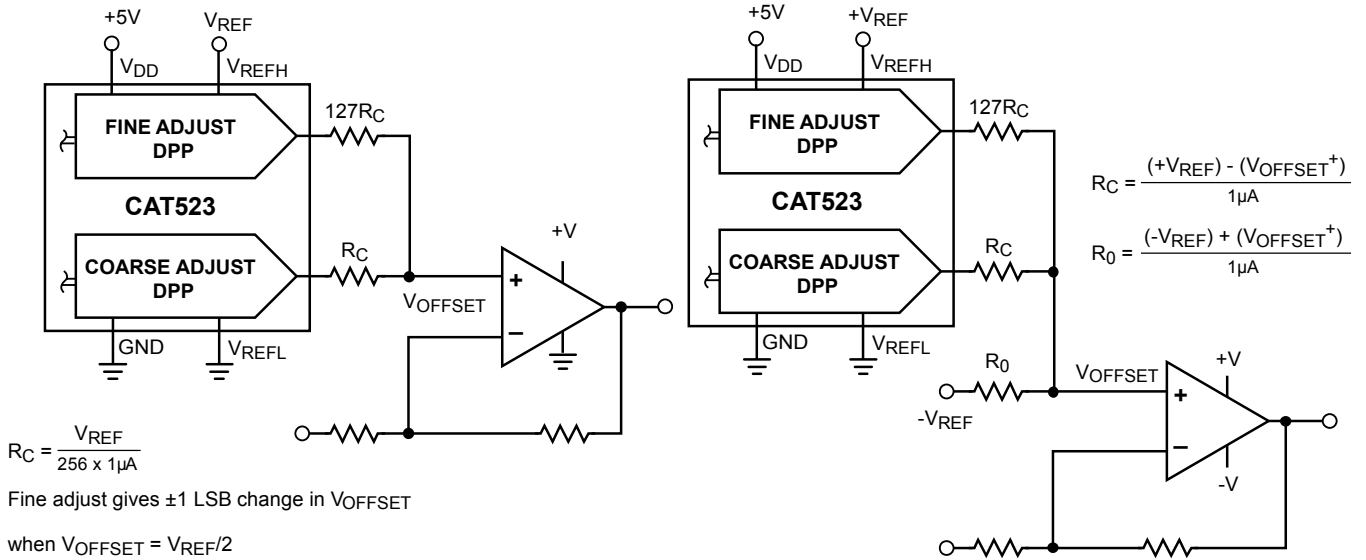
+5V
$V_{REF}$
$V_{DD}$
$V_{REFH}$
FINE ADJUST DPP
$127R_C$
CAT523
COARSE ADJUST DPP
$R_C$
+V
+
−
$V_{OFFSET}$
GND
$V_{REFL}$

$R_C = \frac{V_{REF}}{256 \times 1\mu A}$

Fine adjust gives ±1 LSB change in $V_{OFFSET}$

when $V_{OFFSET} = V_{REF}/2$

+5V
$+V_{REF}$
$V_{DD}$
$V_{REFH}$
FINE ADJUST DPP
$127R_C$
CAT523
COARSE ADJUST DPP
$R_C$
GND
$V_{REFL}$

$R_C = \frac{(+V_{REF}) - (V_{OFFSET}^+)}{1\mu A}$

$R_0 = \frac{(-V_{REF}) + (V_{OFFSET}^+)}{1\mu A}$

$R_0$
$-V_{REF}$
$V_{OFFSET}$
+V
+
−
-V